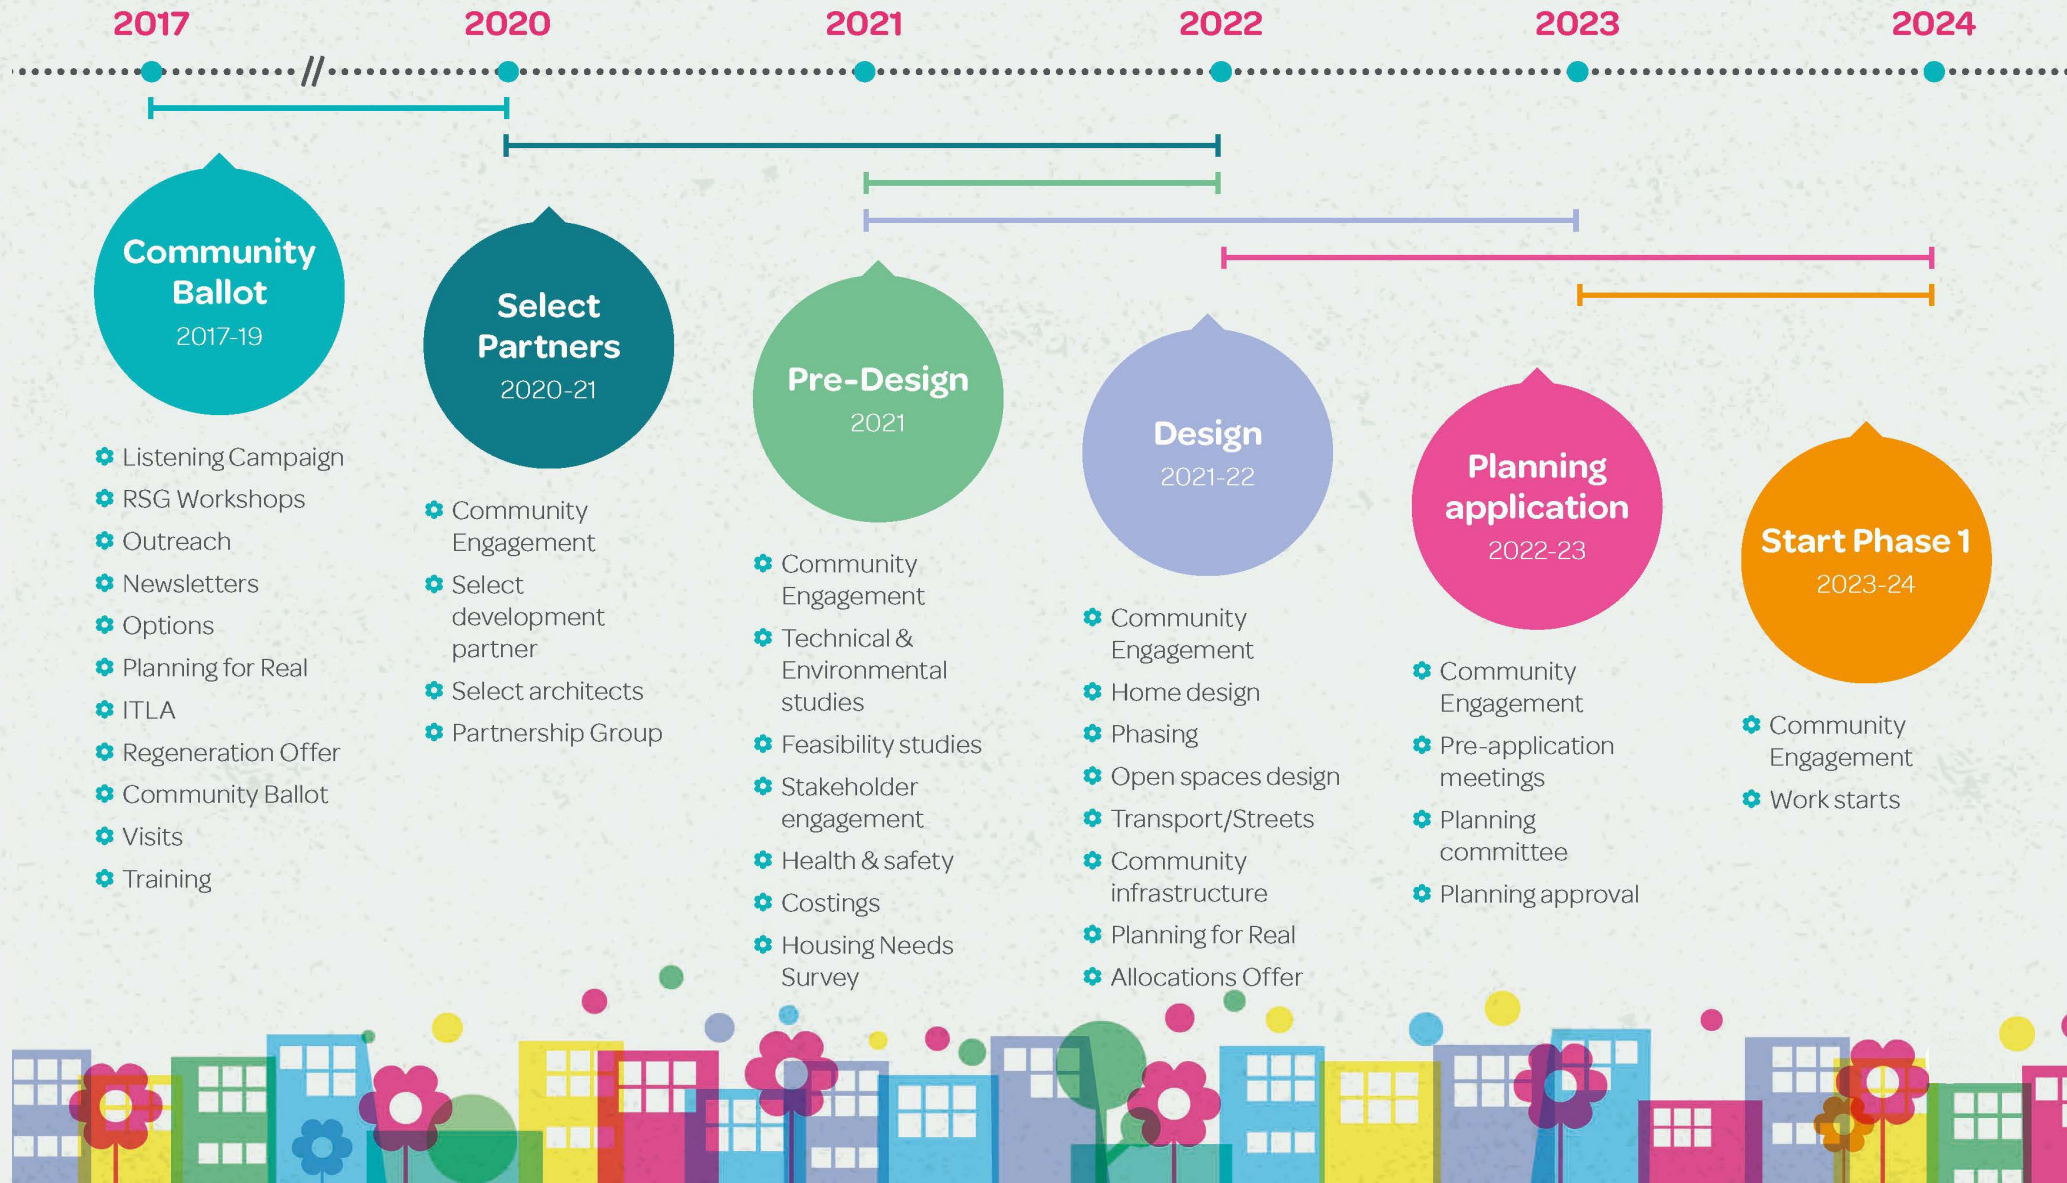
2017 2020 2021 2022 2023 2024

Community Ballot
2017-19

Listening Campaign
RSG Workshops
Outreach
Newsletters
Options
Planning for Real
ITLA
Regeneration Offer
Community Ballot
Visits
Training

Select Partners
2020-21

Community Engagement
Select development partner
Select architects
Partnership Group

Pre-Design
2021

Community Engagement
Technical & Environmental studies
Feasibility studies
Stakeholder engagement
Health & safety
Costings
Housing Needs Survey

Design
2021-22

Community Engagement
Home design
Phasing
Open spaces design
Transport/Streets
Community infrastructure
Planning for Real
Allocations Offer

Planning application
2022-23

Community Engagement
Pre-application meetings
Planning committee
Planning approval

Start Phase 1
2023-24

Community Engagement
Work starts